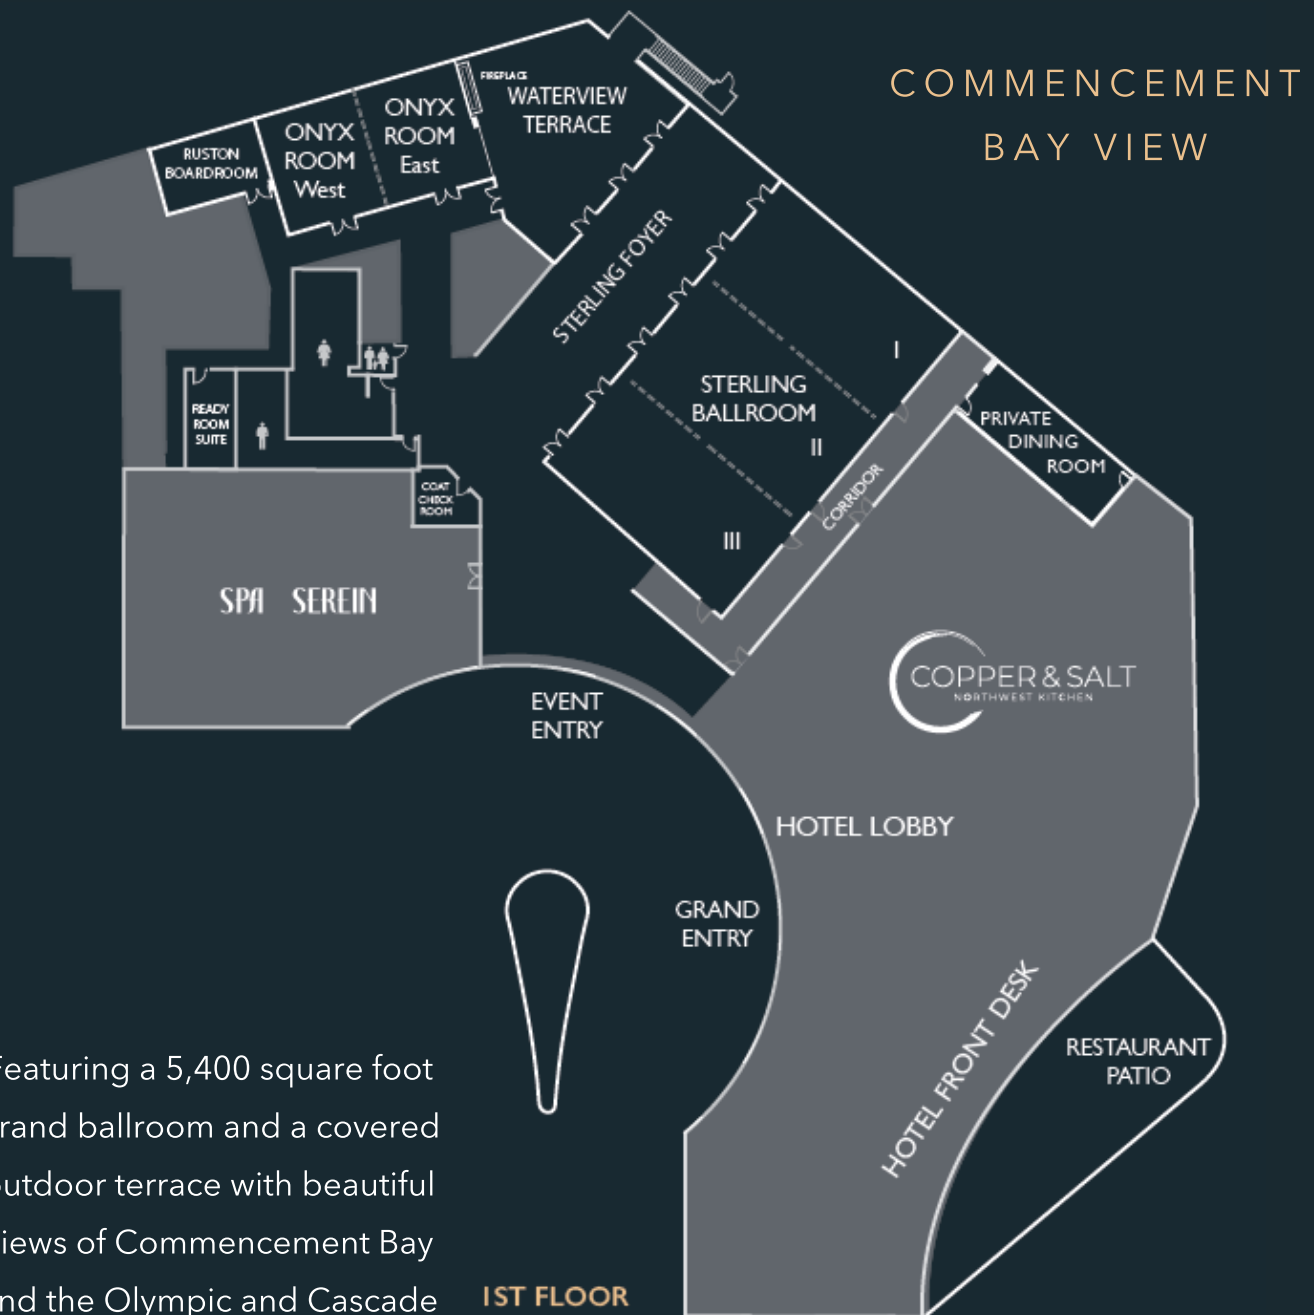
COMMENCEMENT BAY VIEW

FIREPLACE
WATERVIEW TERRACE
ONYX ROOM East
ONYX ROOM West
RUSTON BOARDROOM
STERLING FOYER
I
STERLING BALLROOM
II
III
PRIVATE DINING ROOM
CORRIDOR
READY ROOM SUITE
COAT CHECK ROOM
SPA SEREIN
COPPER & SALT
NORTHWEST KITCHEN
EVENT ENTRY
HOTEL LOBBY
GRAND ENTRY
HOTEL FRONT DESK
RESTAURANT PATIO

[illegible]eaturing a 5,400 square foot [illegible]rand ballroom and a covered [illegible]utdoor terrace with beautiful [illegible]iews of Commencement Bay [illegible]nd the Olympic and Cascade

1ST FLOOR